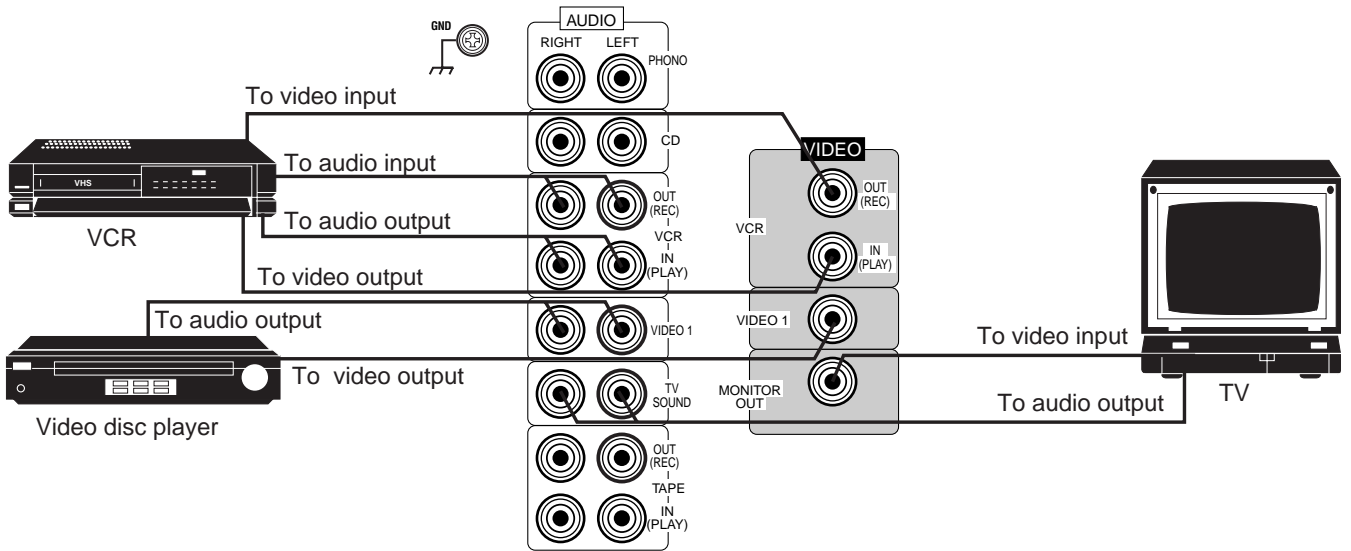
GND

AUDIO
RIGHT LEFT
PHONO

To video input

CD

VIDEO

To audio input
VHS

OUT (REC)
VCR
IN (PLAY)

OUT (REC)

To audio output

VCR

VCR

IN (PLAY)

To video output

To audio output

VIDEO 1

VIDEO 1

To video input

To video output

TV SOUND

MONITOR OUT

To audio output

TV

Video disc player

OUT (REC)
TAPE
IN (PLAY)